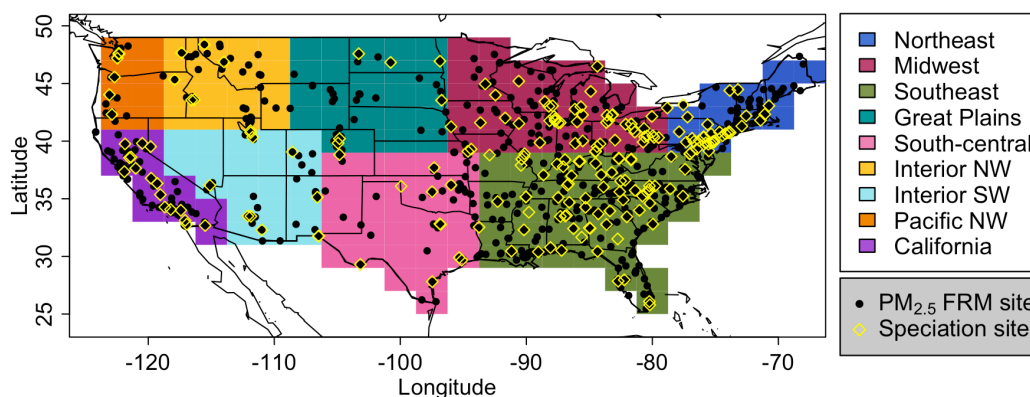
50
45
40
35
30
25
Latitude
-120 -110 -100 -90 -80 -70
Longitude

Northeast
Midwest
Southeast
Great Plains
South-central
Interior NW
Interior SW
Pacific NW
California

$PM_{2.5}$ FRM site
Speciation site